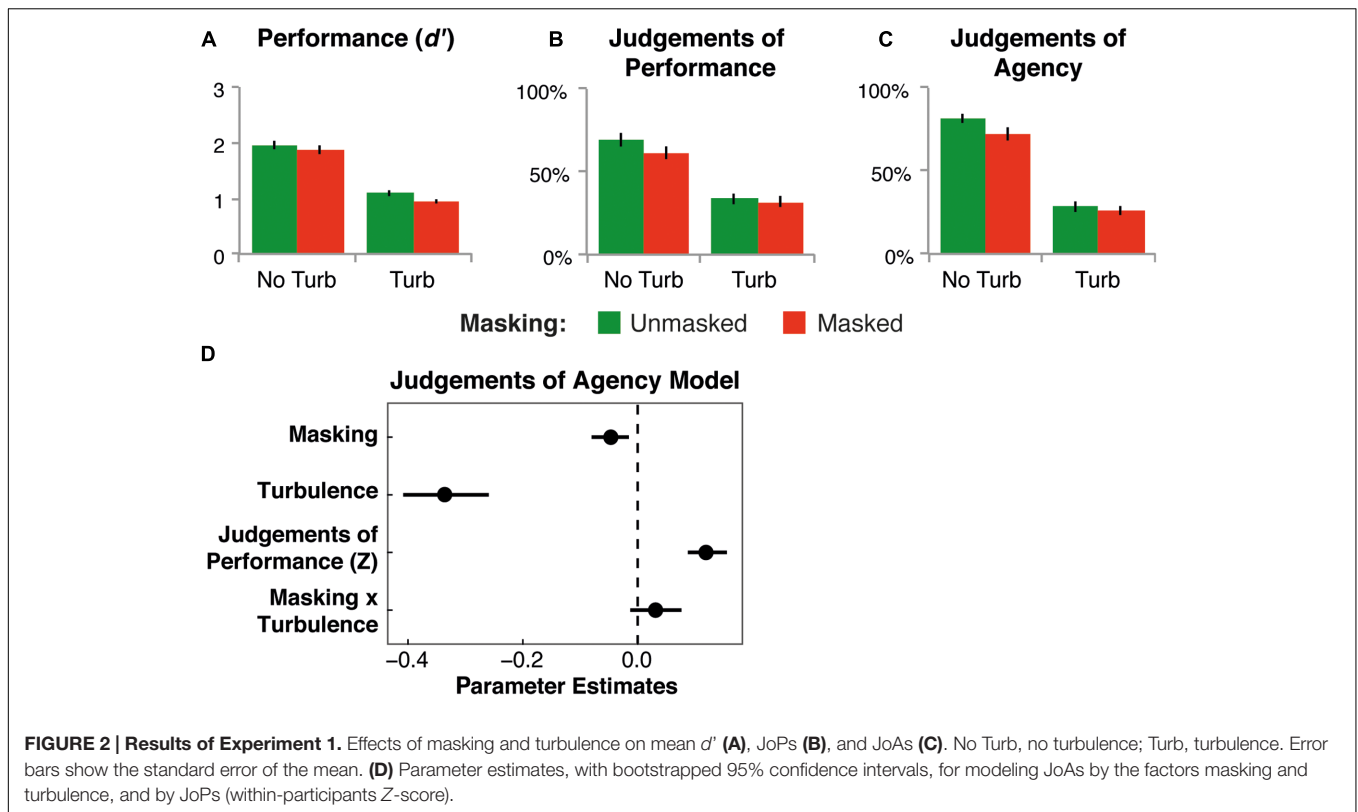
A Performance ($d'$)

3
2
1
0

No Turb Turb

B Judgements of Performance

100%
50%
0%

No Turb Turb

C Judgements of Agency

100%
50%
0%

No Turb Turb

Masking: Unmasked Masked

D

Judgements of Agency Model

Masking

Turbulence

Judgements of Performance (Z)

Masking x Turbulence

−0.4 −0.2 0.0

Parameter Estimates

**FIGURE 2 | Results of Experiment 1.** Effects of masking and turbulence on mean $d'$ **(A)**, JoPs **(B)**, and JoAs **(C)**. No Turb, no turbulence; Turb, turbulence. Error bars show the standard error of the mean. **(D)** Parameter estimates, with bootstrapped 95% confidence intervals, for modeling JoAs by the factors masking and turbulence, and by JoPs (within-participants $Z$-score).